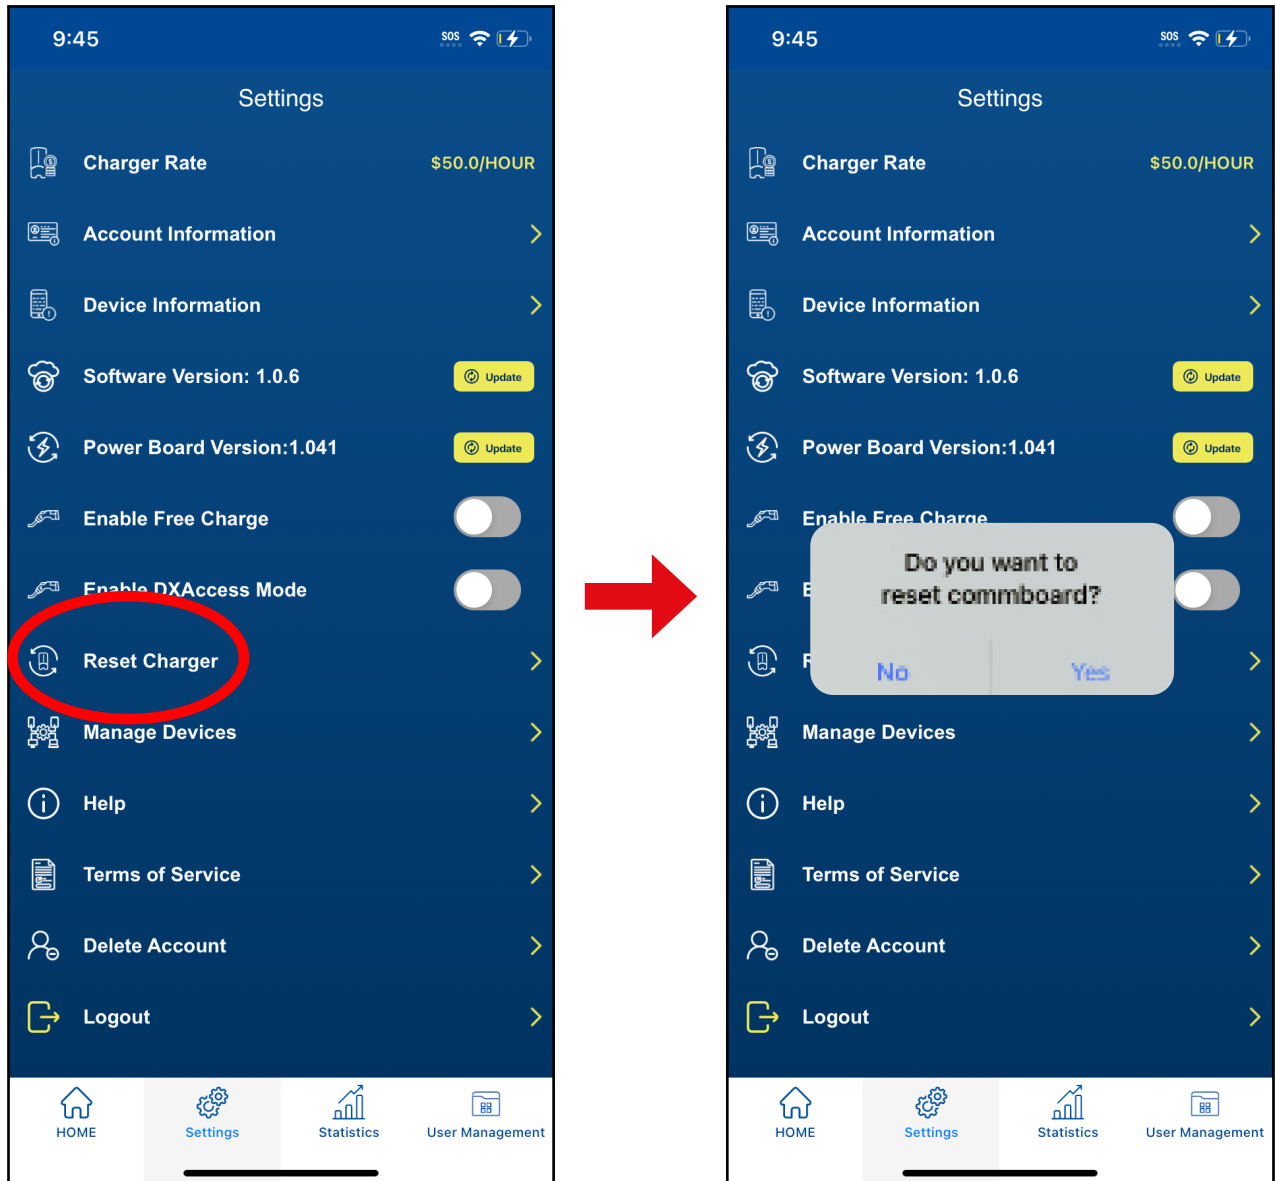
9:45
SOS

Settings

Charger Rate $50.0/HOUR

Account Information

Device Information

Software Version: 1.0.6 Update

Power Board Version:1.041 Update

Enable Free Charge

Enable DXAccess Mode

Reset Charger

Manage Devices

Help

Terms of Service

Delete Account

Logout

HOME Settings Statistics User Management

9:45
SOS

Settings

Charger Rate $50.0/HOUR

Account Information

Device Information

Software Version: 1.0.6 Update

Power Board Version:1.041 Update

Enable Free Charge

E

R

Do you want to reset commboard?

No Yes

Manage Devices

Help

Terms of Service

Delete Account

Logout

HOME Settings Statistics User Management